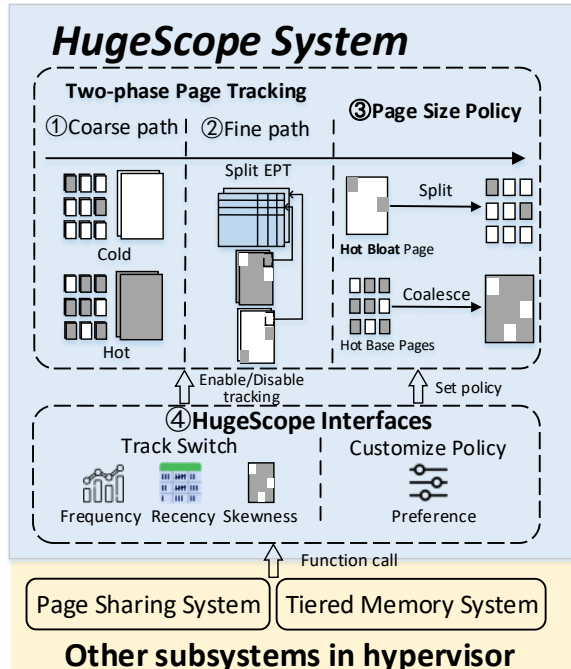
HugeScope System

Two-phase Page Tracking

①Coarse path

②Fine path

③Page Size Policy

Split EPT

Cold

Hot

Split

Hot Bloat Page

Coalesce

Hot Base Pages

Enable/Disable tracking

Set policy

④HugeScope Interfaces

Track Switch

Customize Policy

Frequency

Recency

Skewness

Preference

Function call

Page Sharing System

Tiered Memory System

Other subsystems in hypervisor